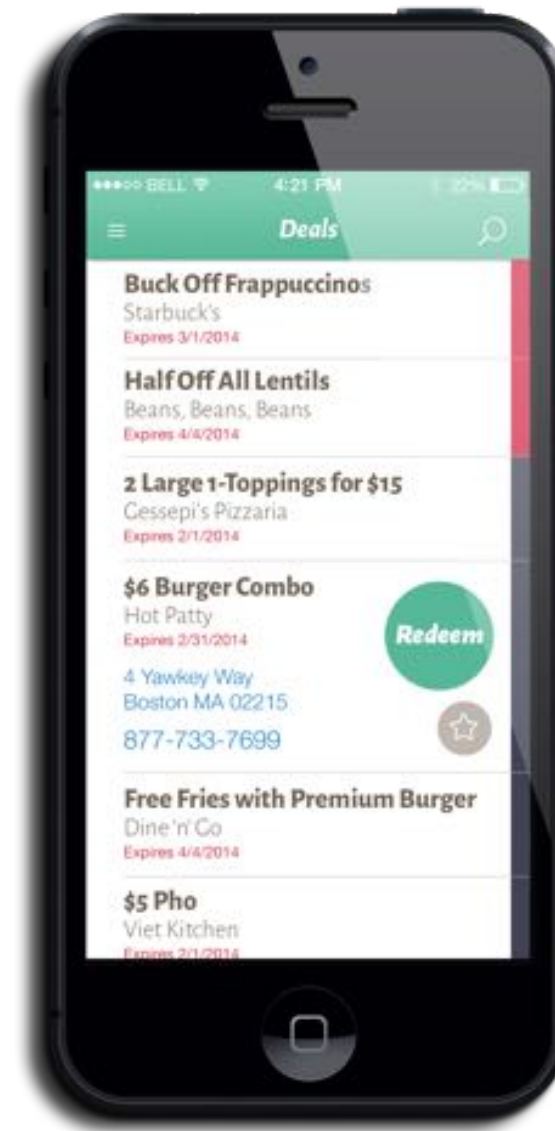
●●●○○ BELL 4:21 PM 22%

Deals

Buck Off Frappuccinos
Starbuck's
Expires 3/1/2014

Half Off All Lentils
Beans, Beans, Beans
Expires 4/4/2014

2 Large 1-Toppings for $15
Gessepi's Pizzaria
Expires 2/1/2014

$6 Burger Combo
Hot Patty
Expires 2/31/2014

4 Yawkey Way
Boston MA 02215
877-733-7699

Redeem

Free Fries with Premium Burger
Dine'n'Co
Expires 4/4/2014

$5 Pho
Viet Kitchen
Expires 2/1/2014